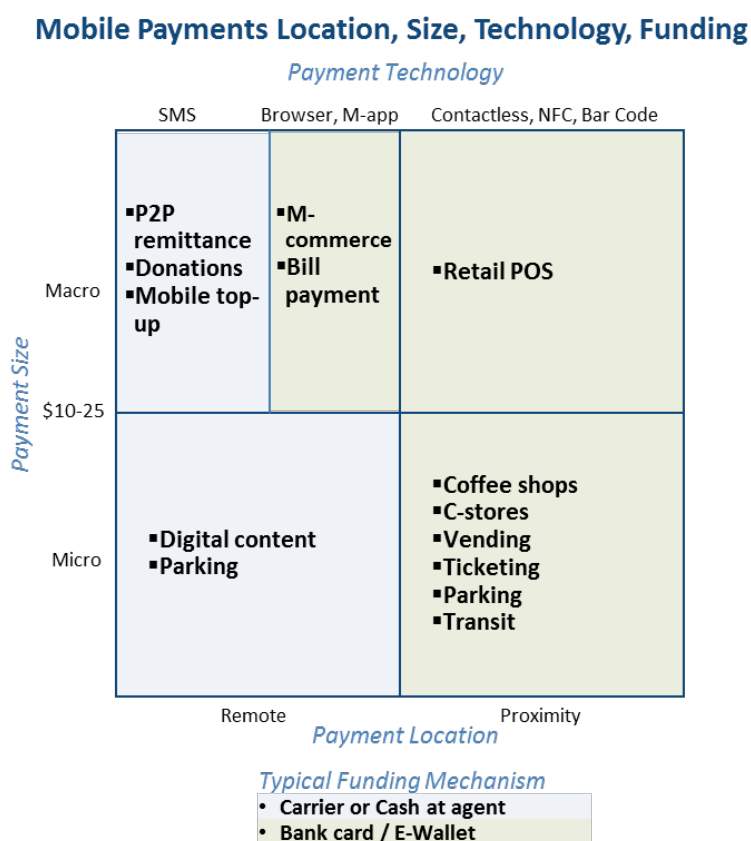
Mobile Payments Location, Size, Technology, Funding

Payment Technology

SMS

Browser, M-app

Contactless, NFC, Bar Code

Payment Size

Macro

$10-25

Micro

▪P2P remittance
▪Donations
▪Mobile top-up

▪M-commerce
▪Bill payment

▪Retail POS

▪Digital content
▪Parking

▪Coffee shops
▪C-stores
▪Vending
▪Ticketing
▪Parking
▪Transit

Remote

Proximity

Payment Location

Typical Funding Mechanism

• Carrier or Cash at agent
• Bank card / E-Wallet